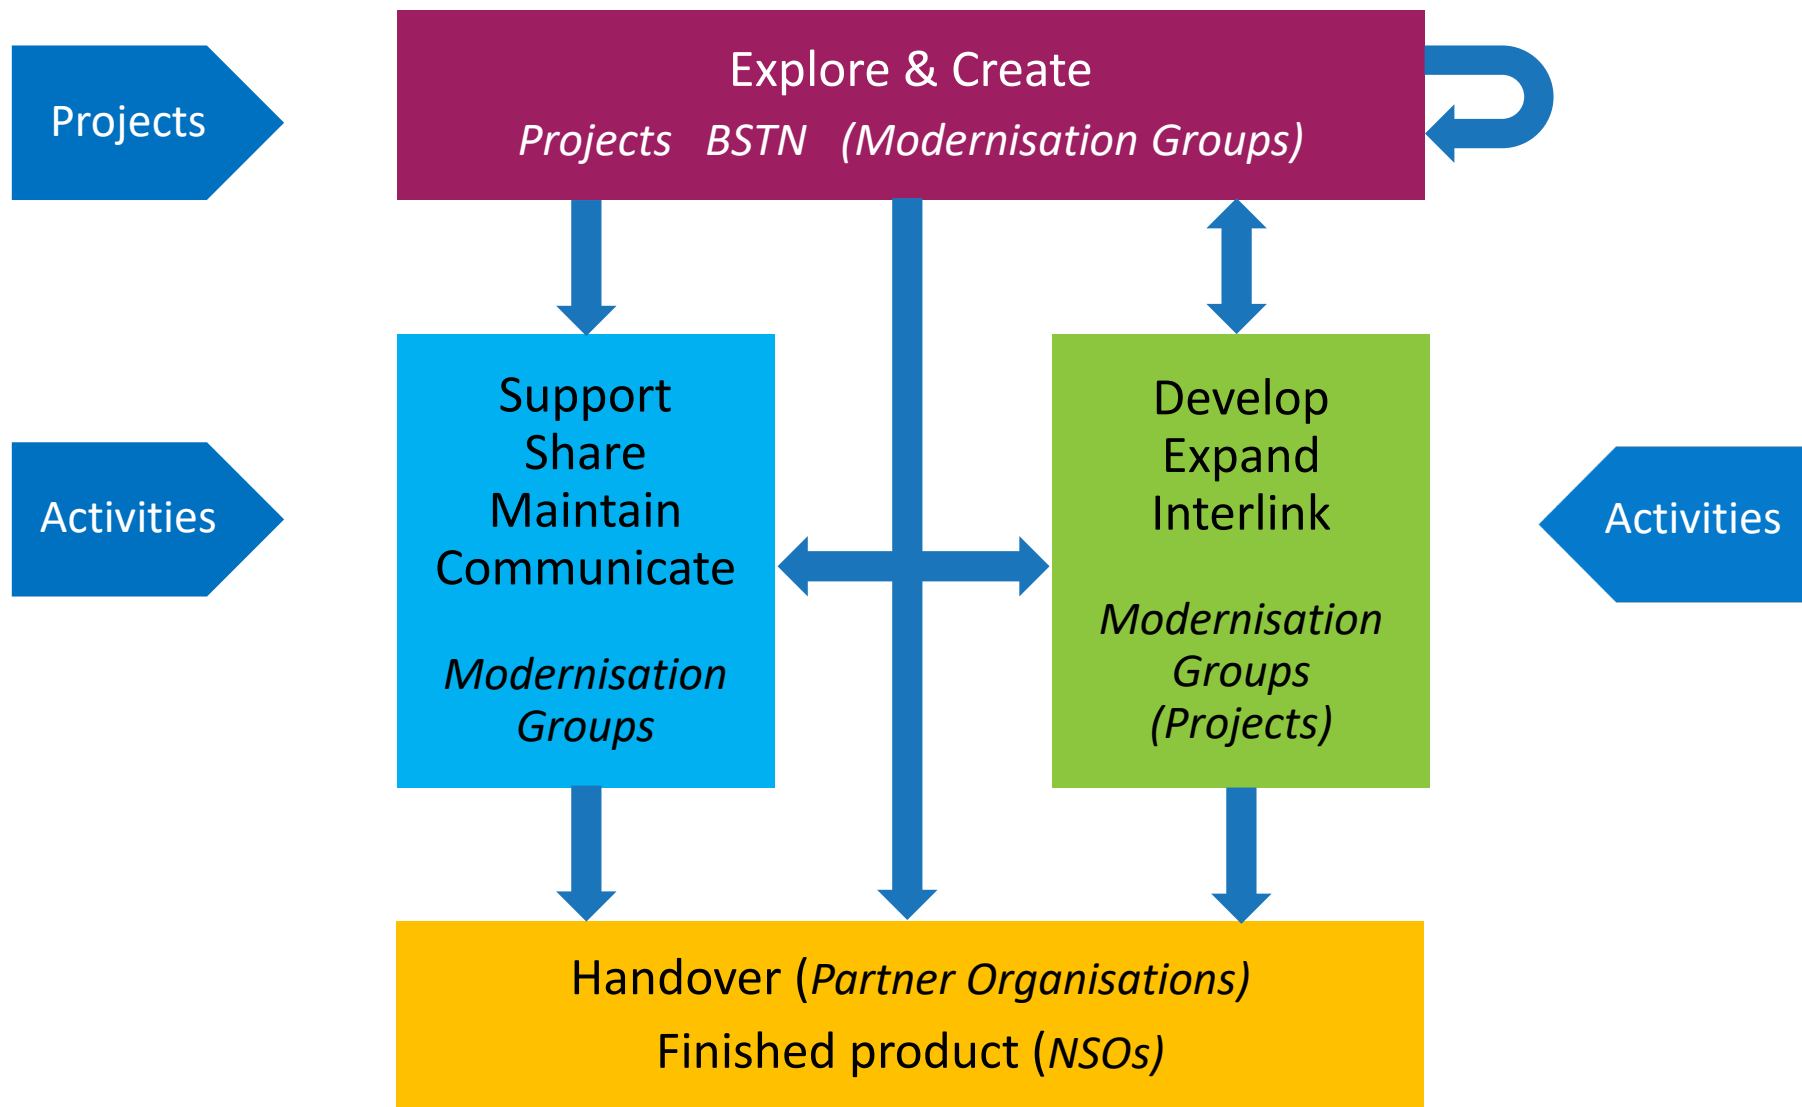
Projects

Explore & Create

*Projects BSTN (Modernisation Groups)*

Activities

Support
Share
Maintain
Communicate

*Modernisation Groups*

Develop
Expand
Interlink

*Modernisation Groups (Projects)*

Activities

Handover (*Partner Organisations)*

Finished product (*NSOs)*